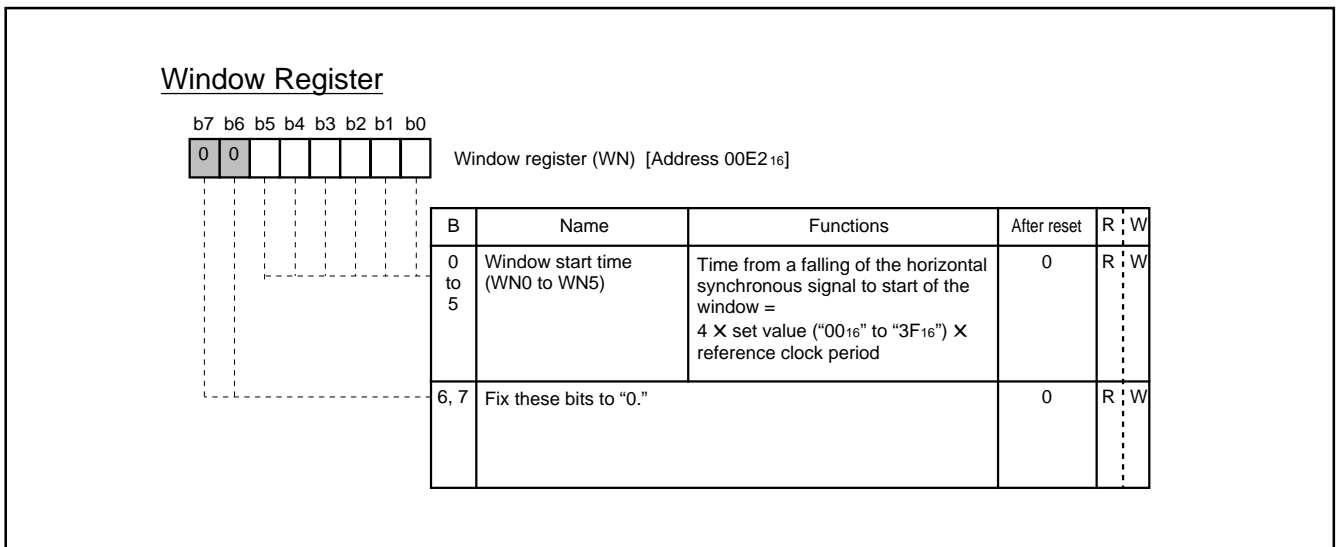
Window Register

b7 b6 b5 b4 b3 b2 b1 b0

0 0

Window register (WN) [Address 00E2$_{16}$]

| B | Name | Functions | After reset | R | W |
|---|---|---|---|---|---|
| 0 to 5 | Window start time (WN0 to WN5) | Time from a falling of the horizontal synchronous signal to start of the window = 4 $\times$ set value ("00$_{16}$" to "3F$_{16}$") $\times$ reference clock period | 0 | R | W |
| 6, 7 | Fix these bits to "0." | | 0 | R | W |